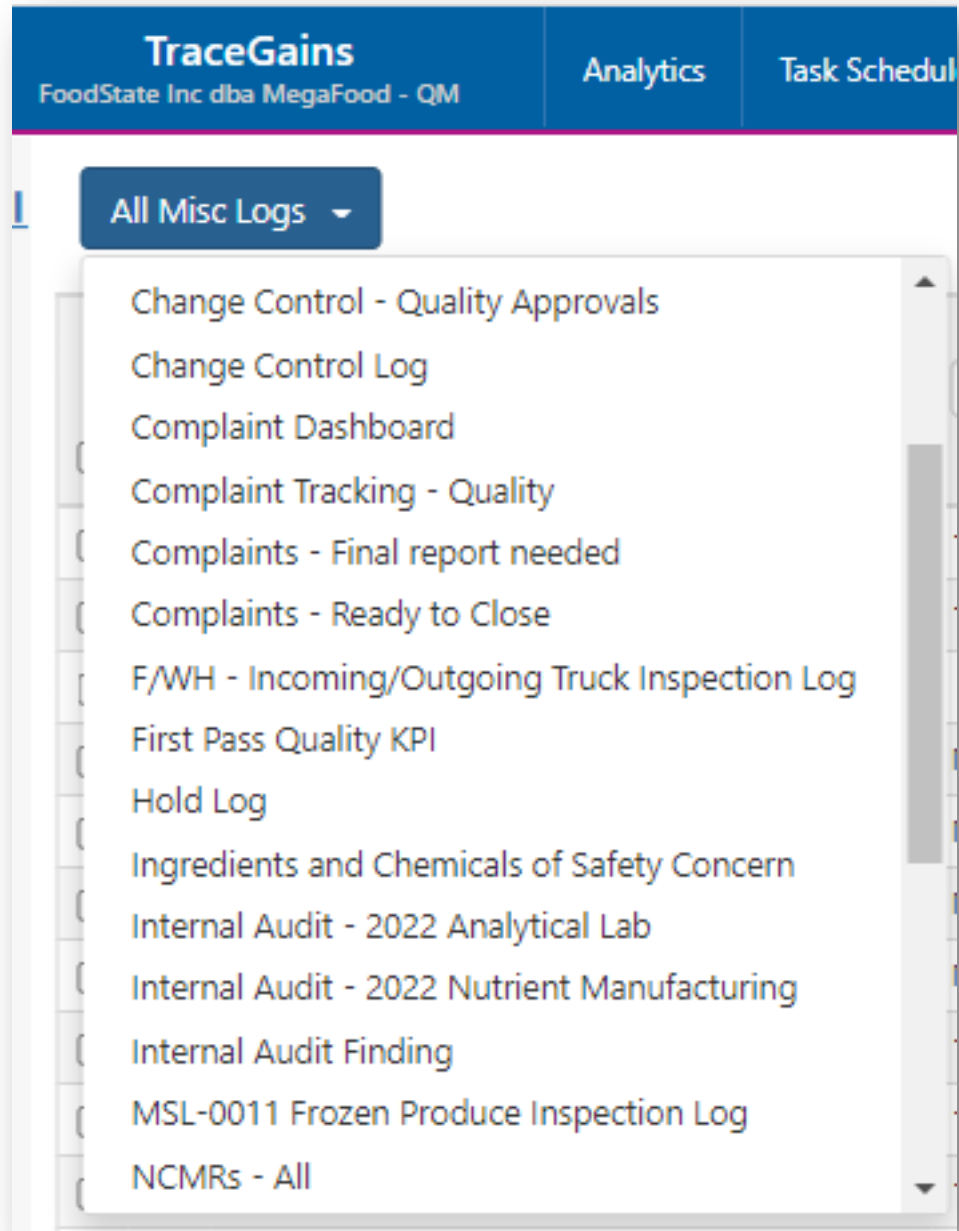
TraceGains
FoodState Inc dba MegaFood - QM

Analytics

Task Schedul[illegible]

All Misc Logs

Change Control - Quality Approvals
Change Control Log
Complaint Dashboard
Complaint Tracking - Quality
Complaints - Final report needed
Complaints - Ready to Close
F/WH - Incoming/Outgoing Truck Inspection Log
First Pass Quality KPI
Hold Log
Ingredients and Chemicals of Safety Concern
Internal Audit - 2022 Analytical Lab
Internal Audit - 2022 Nutrient Manufacturing
Internal Audit Finding
MSL-0011 Frozen Produce Inspection Log
NCMRs - All